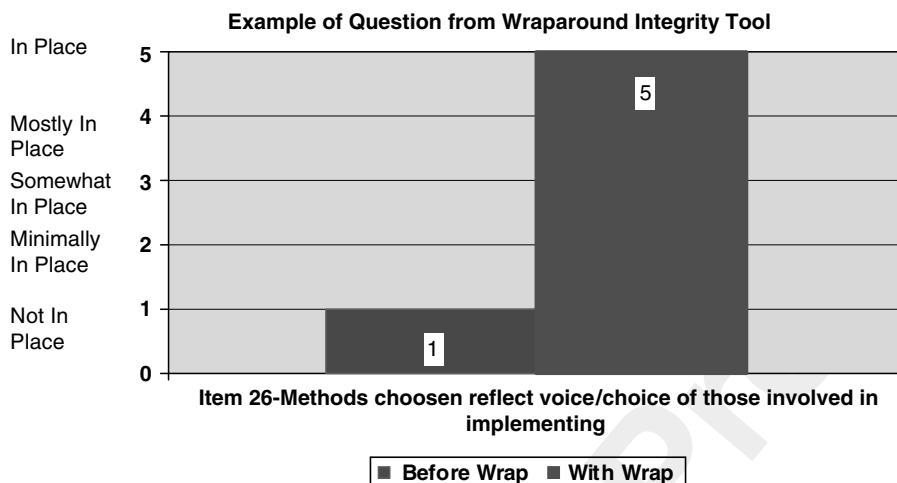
Example of Question from Wraparound Integrity Tool

In Place
Mostly In Place
Somewhat In Place
Minimally In Place
Not In Place

5
4
3
2
1
0

5
1

Item 26-Methods choosen reflect voice/choice of those involved in implementing

Before Wrap
With Wrap